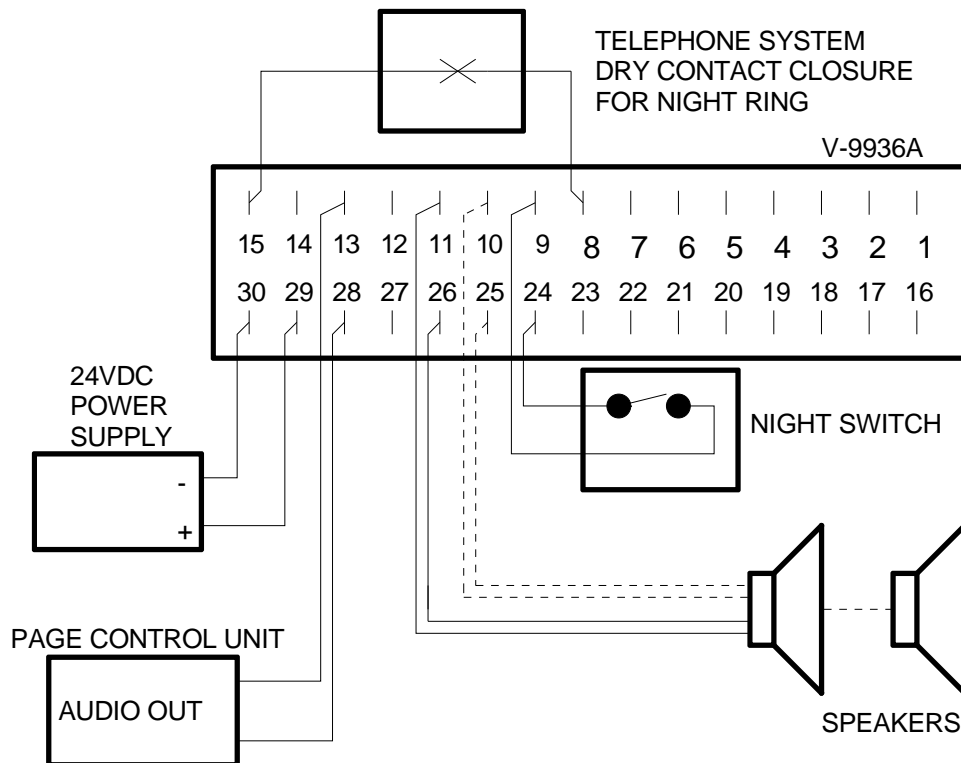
TELEPHONE SYSTEM
DRY CONTACT CLOSURE
FOR NIGHT RING

V-9936A

15 14 13 12 11 10 9 8 7 6 5 4 3 2 1
30 29 28 27 26 25 24 23 22 21 20 19 18 17 16

24VDC
POWER
SUPPLY

-
+

NIGHT SWITCH

PAGE CONTROL UNIT

AUDIO OUT

SPEAKERS